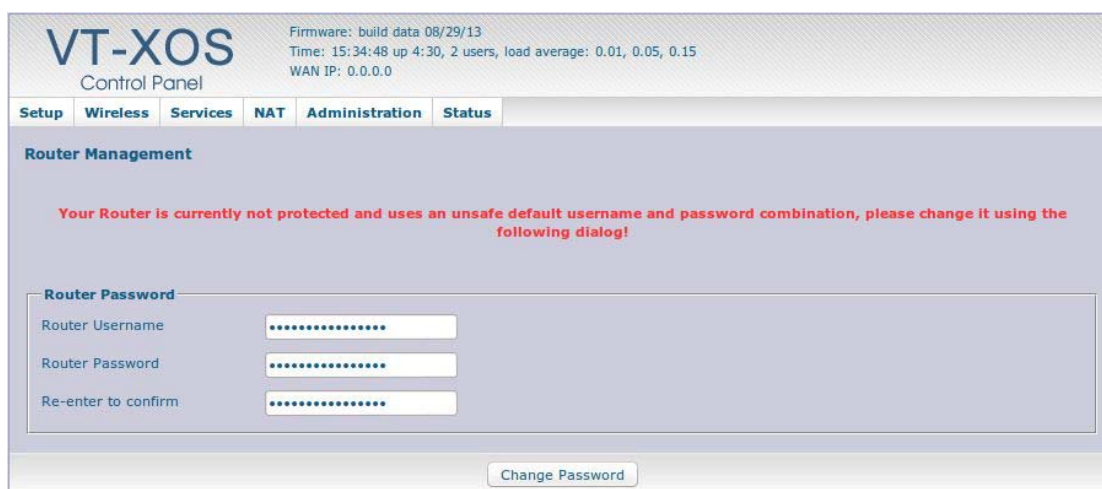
VT-XOS
Control Panel

Firmware: build data 08/29/13
Time: 15:34:48 up 4:30, 2 users, load average: 0.01, 0.05, 0.15
WAN IP: 0.0.0.0

Setup | Wireless | Services | NAT | Administration | Status

Router Management

Your Router is currently not protected and uses an unsafe default username and password combination, please change it using the following dialog!

Router Password

Router Username ••••••••••••••••

Router Password ••••••••••••••••

Re-enter to confirm ••••••••••••••••

Change Password